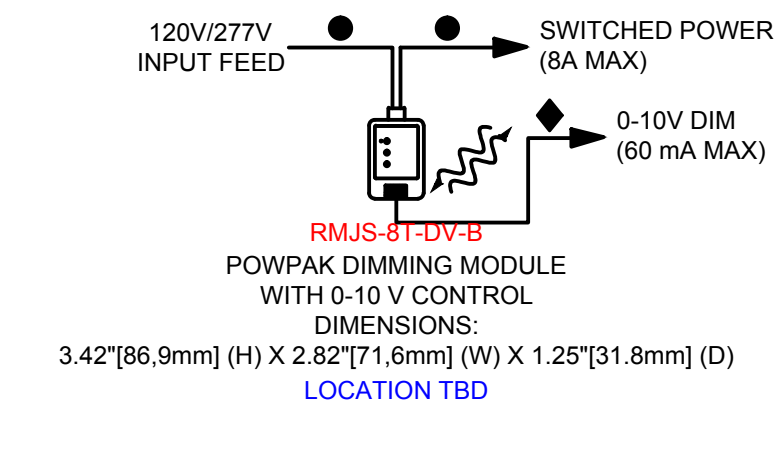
120V/277V
INPUT FEED

SWITCHED POWER
(8A MAX)

0-10V DIM
(60 mA MAX)

RMJS-8T-DV-B
POWPAK DIMMING MODULE
WITH 0-10 V CONTROL
DIMENSIONS:
3.42"[86,9mm] (H) X 2.82"[71,6mm] (W) X 1.25"[31.8mm] (D)
LOCATION TBD